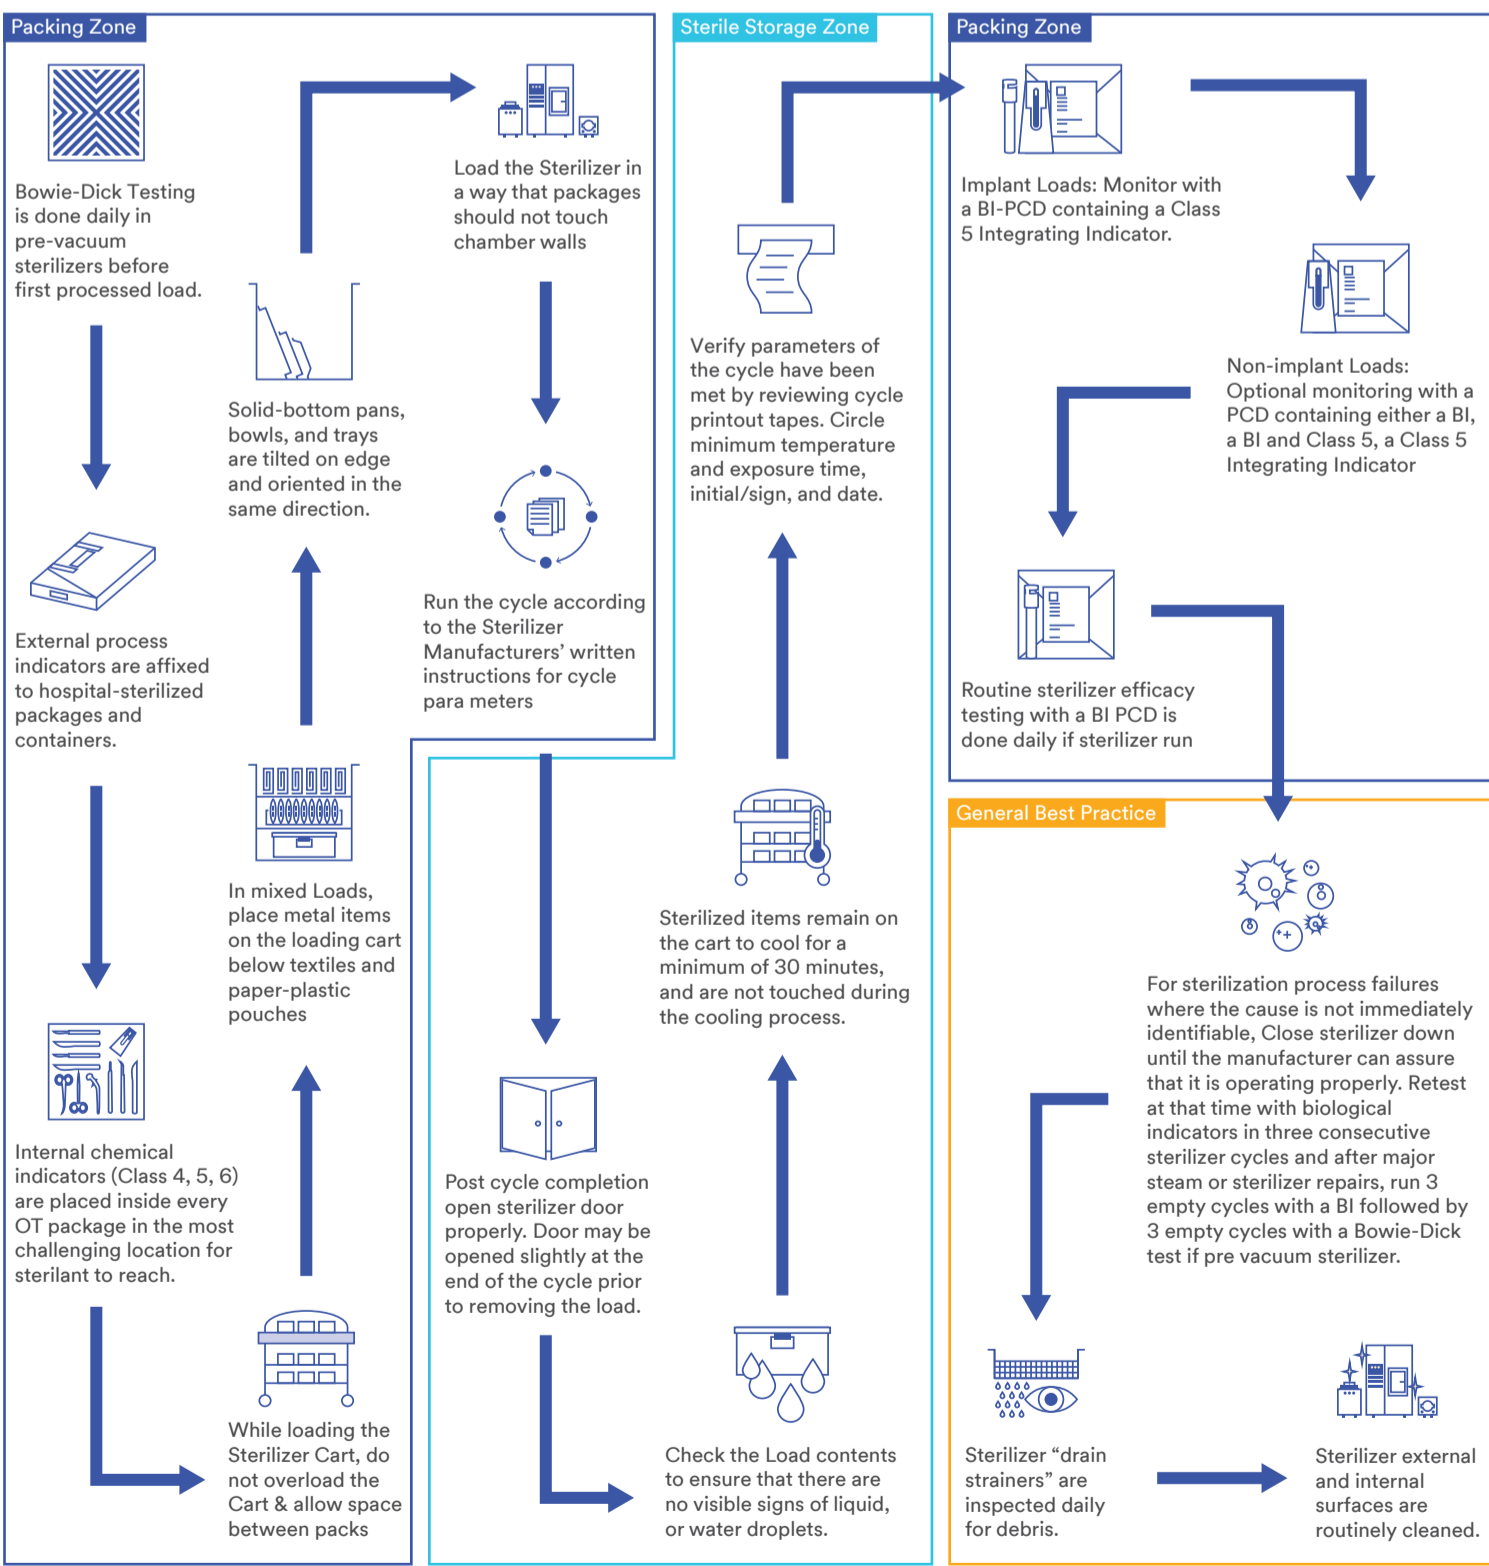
Packing Zone

Bowie-Dick Testing is done daily in pre-vacuum sterilizers before first processed load.

External process indicators are affixed to hospital-sterilized packages and containers.

Internal chemical indicators (Class 4, 5, 6) are placed inside every OT package in the most challenging location for sterilant to reach.

While loading the Sterilizer Cart, do not overload the Cart & allow space between packs

In mixed Loads, place metal items on the loading cart below textiles and paper-plastic pouches

Solid-bottom pans, bowls, and trays are tilted on edge and oriented in the same direction.

Load the Sterilizer in a way that packages should not touch chamber walls

Run the cycle according to the Sterilizer Manufacturers' written instructions for cycle para meters

Post cycle completion open sterilizer door properly. Door may be opened slightly at the end of the cycle prior to removing the load.

Check the Load contents to ensure that there are no visible signs of liquid, or water droplets.

Sterilized items remain on the cart to cool for a minimum of 30 minutes, and are not touched during the cooling process.

Sterile Storage Zone

Verify parameters of the cycle have been met by reviewing cycle printout tapes. Circle minimum temperature and exposure time, initial/sign, and date.

Packing Zone

Implant Loads: Monitor with a BI-PCD containing a Class 5 Integrating Indicator.

Non-implant Loads: Optional monitoring with a PCD containing either a BI, a BI and Class 5, a Class 5 Integrating Indicator

Routine sterilizer efficacy testing with a BI PCD is done daily if sterilizer run

General Best Practice

For sterilization process failures where the cause is not immediately identifiable, Close sterilizer down until the manufacturer can assure that it is operating properly. Retest at that time with biological indicators in three consecutive sterilizer cycles and after major steam or sterilizer repairs, run 3 empty cycles with a BI followed by 3 empty cycles with a Bowie-Dick test if pre vacuum sterilizer.

Sterilizer “drain strainers” are inspected daily for debris.

Sterilizer external and internal surfaces are routinely cleaned.